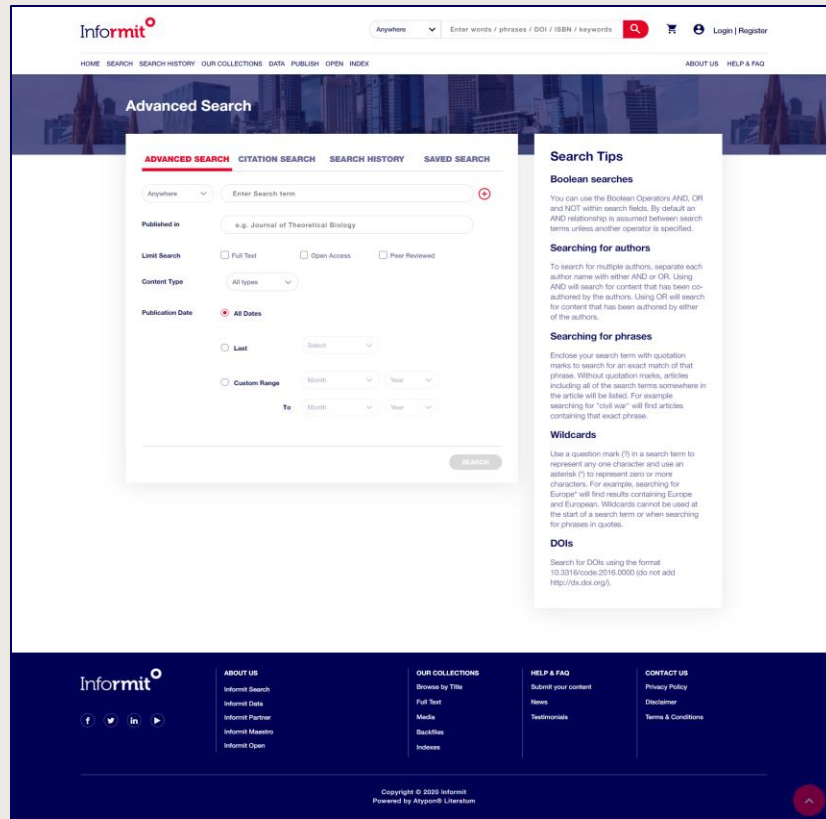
Informit

Anywhere
Enter words / phrases / DOI / ISBN / keywords
Login | Register

HOME SEARCH SEARCH HISTORY OUR COLLECTIONS DATA PUBLISH OPEN INDEX
ABOUT US HELP & FAQ

Advanced Search

ADVANCED SEARCH CITATION SEARCH SEARCH HISTORY SAVED SEARCH

Anywhere
Enter Search term

Published in
e.g. Journal of Theoretical Biology

Limit Search
Full Text
Open Access
Peer Reviewed

Content Type
All types

Publication Date
All Dates

Last
Select

Custom Range
Month
Year

To
Month
Year

SEARCH

Search Tips

Boolean searches

You can use the Boolean Operators AND, OR and NOT within search fields. By default an AND relationship is assumed between search terms unless another operator is specified.

Searching for authors

To search for multiple authors, separate each author name with either AND or OR. Using AND will search for content that has been co-authored by the authors. Using OR will search for content that has been authored by either of the authors.

Searching for phrases

Enclose your search term with quotation marks to search for an exact match of that phrase. Without quotation marks, articles including all of the search terms somewhere in the article will be listed. For example searching for "civil war" will find articles containing that exact phrase.

Wildcards

Use a question mark (?) in a search term to represent any one character and use an asterisk (*) to represent zero or more characters. For example, searching for Europe* will find results containing Europe and European. Wildcards cannot be used at the start of a search term or when searching for phrases in quotes.

DOIs

Search for DOIs using the format 10.3316/code.2016.0000 (do not add http://dx.doi.org/).

Informit

ABOUT US
Informit Search
Informit Data
Informit Partner
Informit Maestro
Informit Open

OUR COLLECTIONS
Browse by Title
Full Text
Media
Backfiles
Indexes

HELP & FAQ
Submit your content
News
Testimonials

CONTACT US
Privacy Policy
Disclaimer
Terms & Conditions

Copyright © 2020 Informit
Powered by Atypon® Literatum